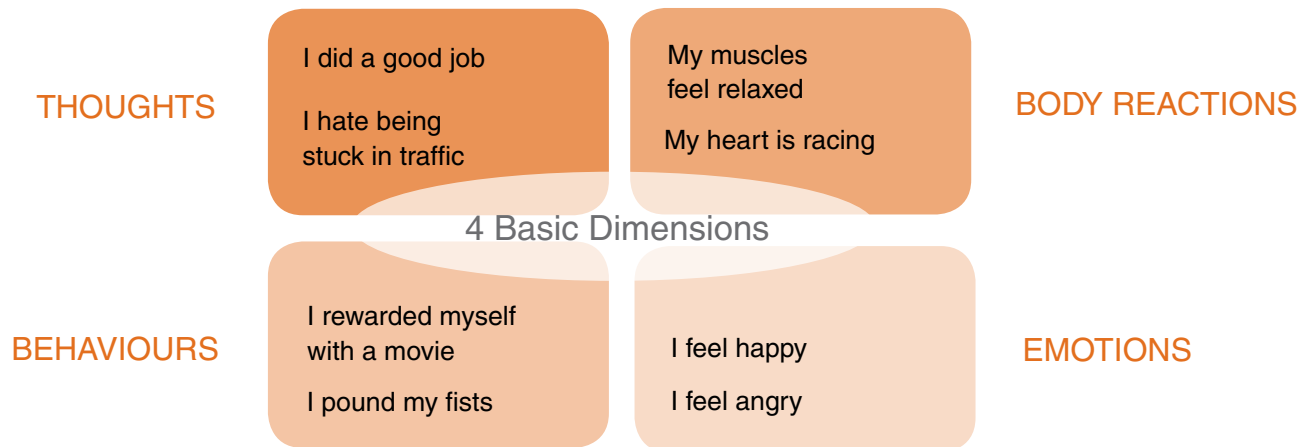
THOUGHTS

I did a good job

I hate being stuck in traffic

My muscles feel relaxed

My heart is racing

BODY REACTIONS

4 Basic Dimensions

BEHAVIOURS

I rewarded myself with a movie

I pound my fists

I feel happy

I feel angry

EMOTIONS